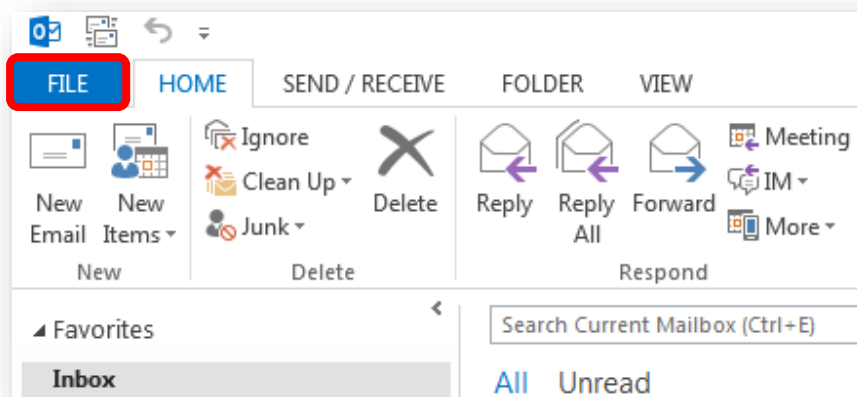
FILE
HOME
SEND / RECEIVE
FOLDER
VIEW

New Email
New Items
New

Ignore
Clean Up
Junk
Delete
Delete

Reply
Reply All
Forward
Meeting
IM
More
Respond

Favorites
Inbox

Search Current Mailbox (Ctrl+E)
All
Unread